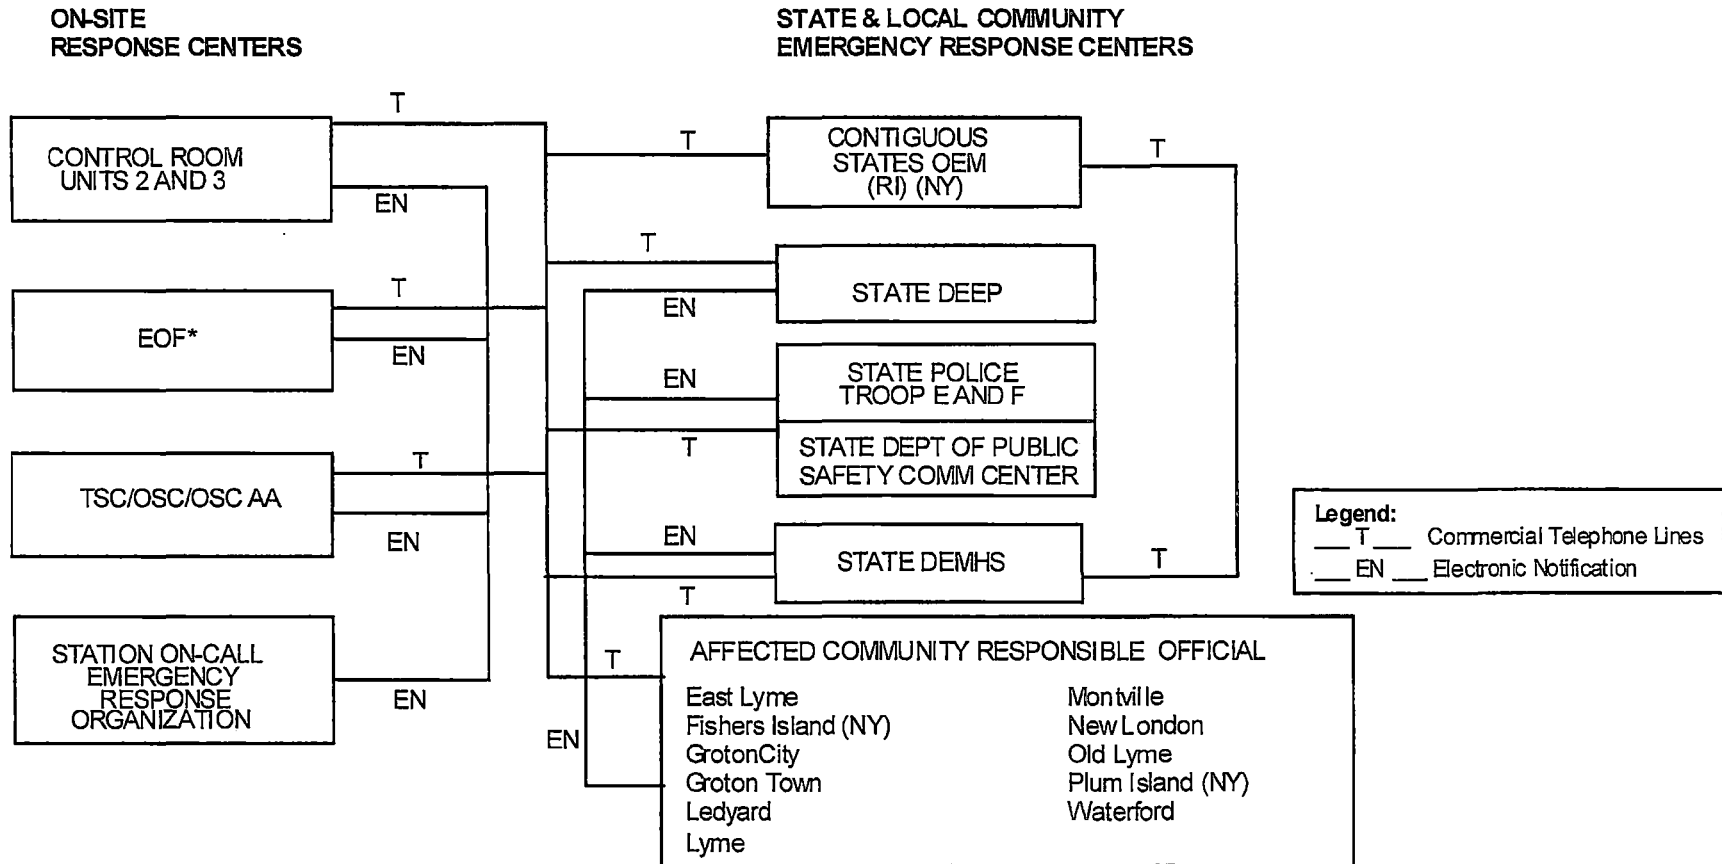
ON-SITE
RESPONSE CENTERS

STATE & LOCAL COMMUNITY
EMERGENCY RESPONSE CENTERS

T

CONTROL ROOM
UNITS 2 AND 3

EN

T

CONTIGUOUS
STATES OEM
(RI) (NY)

T

T

STATE DEEP

EN

T

EOF*

EN

EN

STATE POLICE
TROOP E AND F

T

STATE DEPT OF PUBLIC
SAFETY COMM CENTER

T

TSC/OSC/OSC AA

EN

EN

STATE DEMHS

T

T

Legend:
___ T ___ Commercial Telephone Lines
___ EN ___ Electronic Notification

STATION ON-CALL
EMERGENCY
RESPONSE
ORGANIZATION

EN

T

EN

AFFECTED COMMUNITY RESPONSIBLE OFFICIAL

East Lyme
Fishers Island (NY)
GrotonCity
Groton Town
Ledyard
Lyme

Montville
New London
Old Lyme
Plum Island (NY)
Waterford